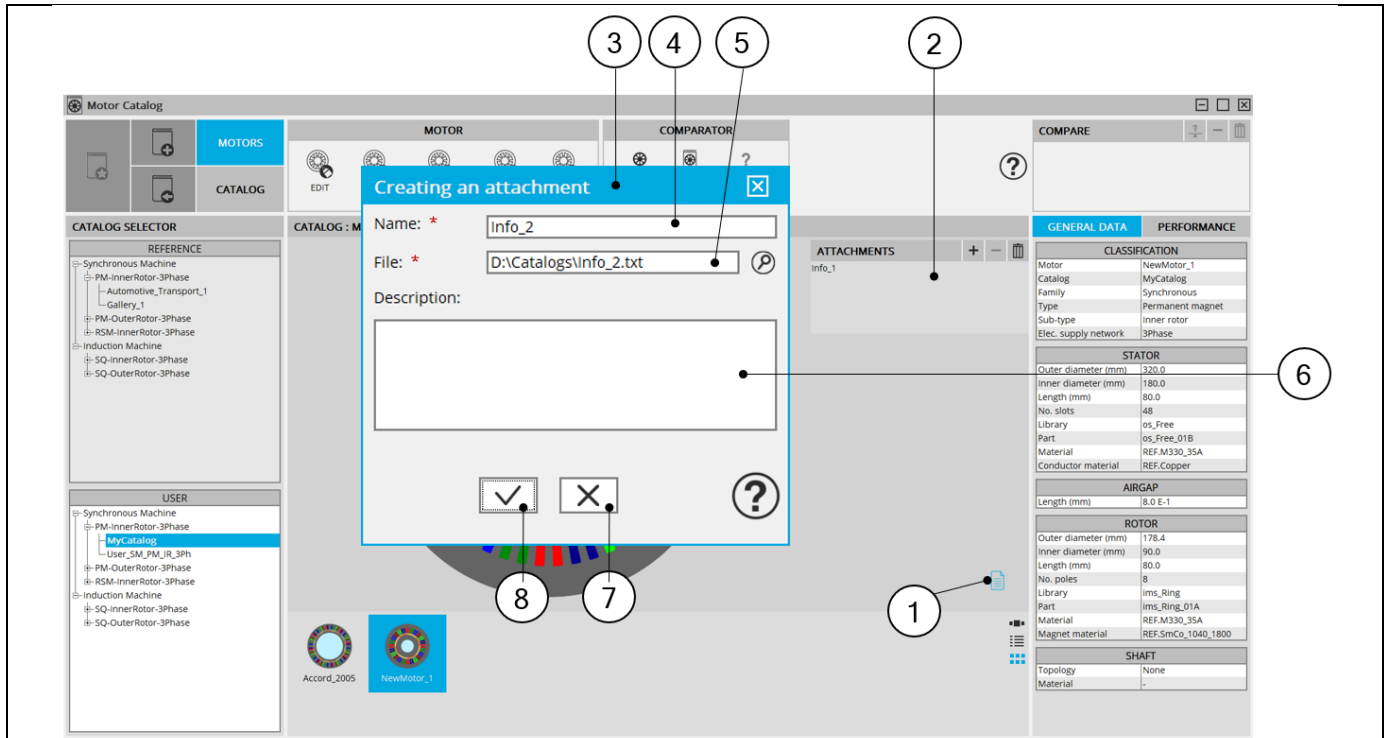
3 4 5 2

Motor Catalog

MOTORS

CATALOG

MOTOR

EDIT

COMPARATOR

?

COMPARE

CATALOG SELECTOR

REFERENCE

Synchronous Machine
PM-InnerRotor-3Phase
Automotive_Transport_1
Gallery_1
PM-OuterRotor-3Phase
RSM-InnerRotor-3Phase
Induction Machine
SQ-InnerRotor-3Phase
SQ-OuterRotor-3Phase

USER

Synchronous Machine
PM-InnerRotor-3Phase
MyCatalog
User_SM_PM_IR_3Ph
PM-OuterRotor-3Phase
RSM-InnerRotor-3Phase
Induction Machine
SQ-InnerRotor-3Phase
SQ-OuterRotor-3Phase

CATALOG : M

Creating an attachment

Name: * Info_2

File: * D:\Catalogs\Info_2.txt

Description:

?

ATTACHMENTS + −

Info_1

6

8 7 1

Accord_2005 NewMotor_1

GENERAL DATA PERFORMANCE

| CLASSIFICATION | |
|---|---|
| Motor | NewMotor_1 |
| Catalog | MyCatalog |
| Family | Synchronous |
| Type | Permanent magnet |
| Sub-type | Inner rotor |
| Elec. supply network | 3Phase |

| STATOR | |
|---|---|
| Outer diameter (mm) | 320.0 |
| Inner diameter (mm) | 180.0 |
| Length (mm) | 80.0 |
| No. slots | 48 |
| Library | os_Free |
| Part | os_Free_01B |
| Material | REF.M330_35A |
| Conductor material | REF.Copper |

| AIRGAP | |
|---|---|
| Length (mm) | 8.0 E-1 |

| ROTOR | |
|---|---|
| Outer diameter (mm) | 178.4 |
| Inner diameter (mm) | 90.0 |
| Length (mm) | 80.0 |
| No. poles | 8 |
| Library | ims_Ring |
| Part | ims_Ring_01A |
| Material | REF.M330_35A |
| Magnet material | REF.SmCo_1040_1800 |

| SHAFT | |
|---|---|
| Topology | None |
| Material | - |